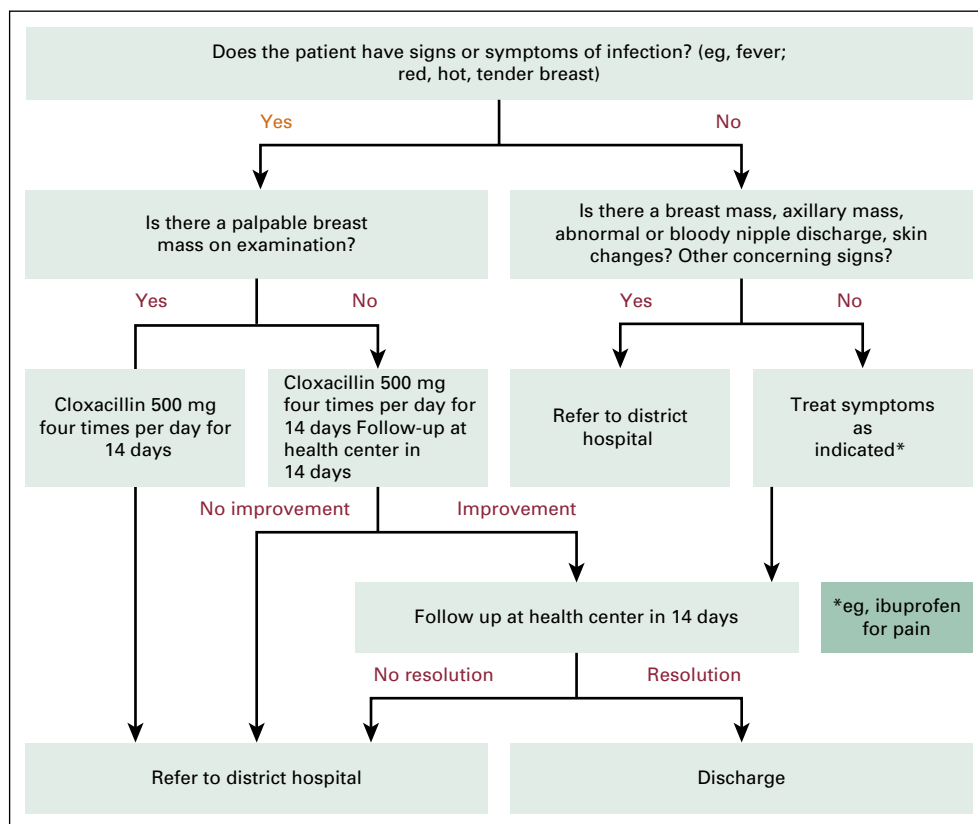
Does the patient have signs or symptoms of infection? (eg, fever; red, hot, tender breast)

Yes

No

Is there a palpable breast mass on examination?

Is there a breast mass, axillary mass, abnormal or bloody nipple discharge, skin changes? Other concerning signs?

Yes

No

Yes

No

Cloxacillin 500 mg four times per day for 14 days

Cloxacillin 500 mg four times per day for 14 days Follow-up at health center in 14 days

Refer to district hospital

Treat symptoms as indicated*

No improvement

Improvement

Follow up at health center in 14 days

*eg, ibuprofen for pain

No resolution

Resolution

Refer to district hospital

Discharge